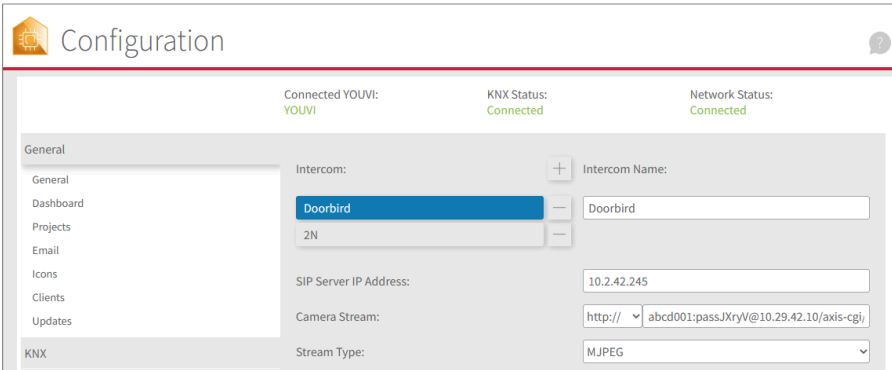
Configuration

?

Connected YOUVI:
YOUVI

KNX Status:
Connected

Network Status:
Connected

General

General
Dashboard
Projects
Email
Icons
Clients
Updates

KNX

Intercom:
+
Intercom Name:

Doorbird
—
Doorbird

2N
—

SIP Server IP Address:
10.2.42.245

Camera Stream:
http://
abcd001:passJXryV@10.29.42.10/axis-cgi/

Stream Type:
MJPEG